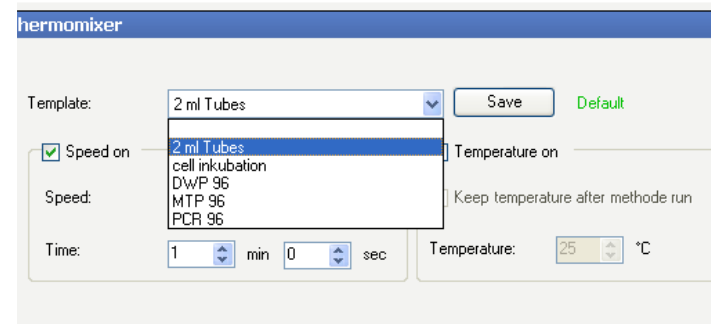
hermomixer

Template: 2 ml Tubes Save Default

2 ml Tubes
cell inkubation
DWP 96
MTP 96
PCR 96

Speed on

Speed:

Time: 1 min 0 sec

Temperature on

Keep temperature after methode run

Temperature: 25 °C